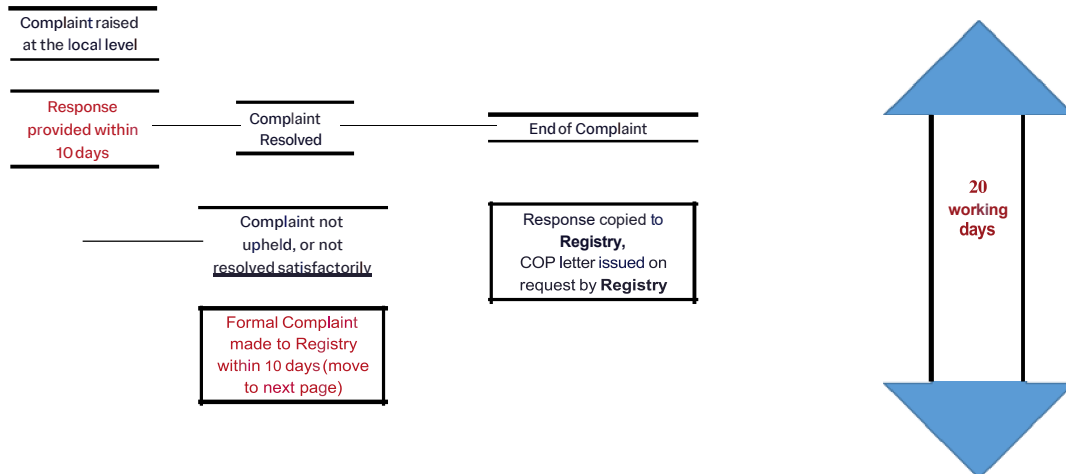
Complaint raised at the local level

Response provided within 10 days

Complaint Resolved

End of Complaint

Complaint not upheld, or not resolved satisfactorily

Response copied to **Registry,** COP letter issued on request by **Registry**

Formal Complaint made to Registry within 10 days (move to next page)

20 working days